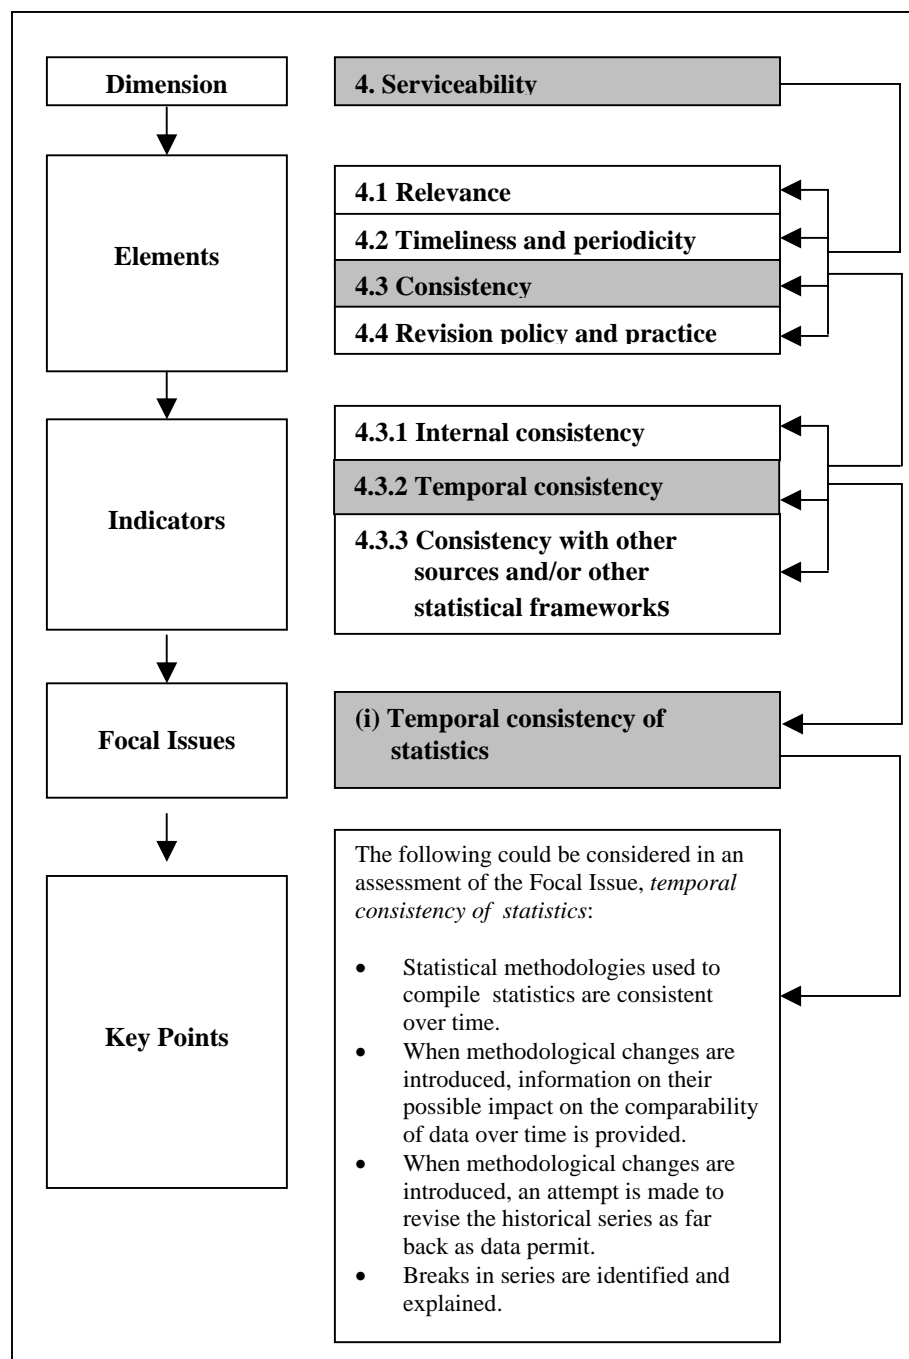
Dimension

4. Serviceability

Elements

4.1 Relevance

4.2 Timeliness and periodicity

4.3 Consistency

4.4 Revision policy and practice

Indicators

4.3.1 Internal consistency

4.3.2 Temporal consistency

4.3.3 Consistency with other sources and/or other statistical frameworks

Focal Issues

(i) Temporal consistency of statistics

Key Points

The following could be considered in an assessment of the Focal Issue, *temporal consistency of statistics*:

- Statistical methodologies used to compile statistics are consistent over time.
- When methodological changes are introduced, information on their possible impact on the comparability of data over time is provided.
- When methodological changes are introduced, an attempt is made to revise the historical series as far back as data permit.
- Breaks in series are identified and explained.